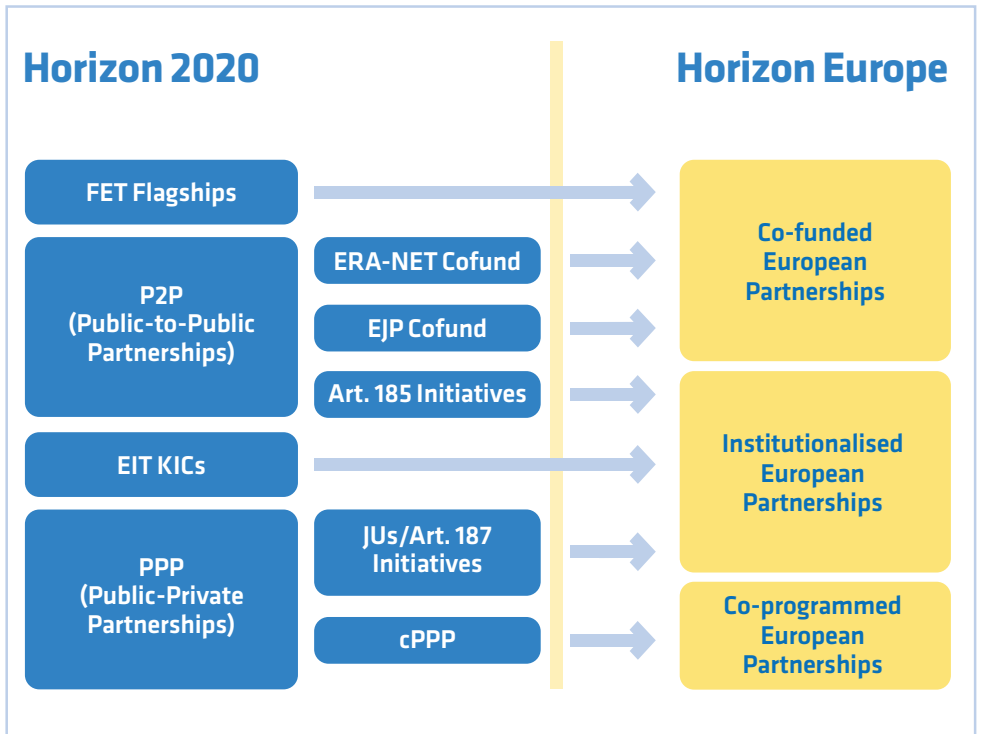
Horizon 2020

Horizon Europe

FET Flagships

P2P
(Public-to-Public Partnerships)

ERA-NET Cofund

EJP Cofund

Art. 185 Initiatives

EIT KICs

PPP
(Public-Private Partnerships)

JUs/Art. 187 Initiatives

cPPP

Co-funded European Partnerships

Institutionalised European Partnerships

Co-programmed European Partnerships